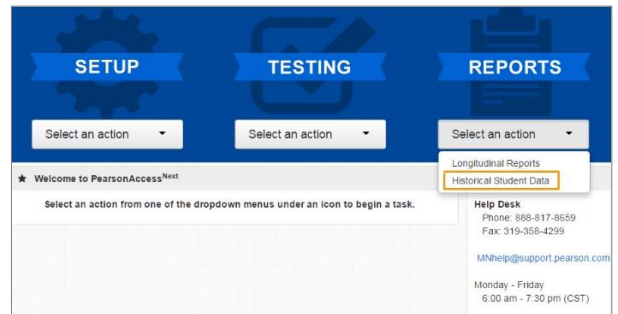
SETUP

TESTING

REPORTS

Select an action

Select an action

Select an action

Longitudinal Reports

Historical Student Data

★ Welcome to PearsonAccess$^{Next}$

Select an action from one of the dropdown menus under an icon to begin a task.

Help Desk
Phone: 888-817-8659
Fax: 319-358-4299

MNhelp@support.pearson.com

Monday - Friday
6.00 am - 7.30 pm (CST)